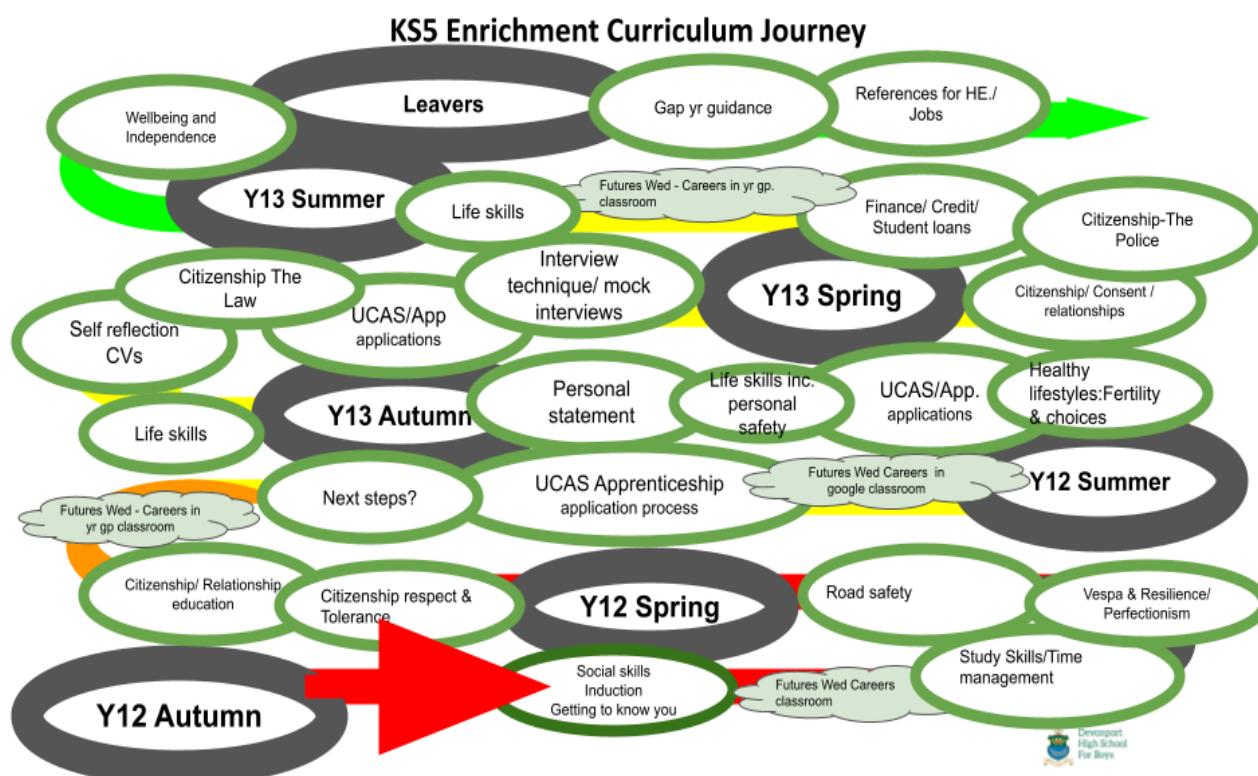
KS5 Enrichment Curriculum Journey

Leavers

Wellbeing and Independence

Gap yr guidance

References for HE./ Jobs

Y13 Summer

Life skills

Futures Wed - Careers in yr gp. classroom

Finance/ Credit/ Student loans

Citizenship-The Police

Citizenship The Law

Interview technique/ mock interviews

Y13 Spring

Citizenship/ Consent / relationships

Self reflection CVs

UCAS/App applications

Y13 Autumn

Personal statement

Life skills inc. personal safety

UCAS/App. applications

Healthy lifestyles:Fertility & choices

Life skills

Next steps?

UCAS Apprenticeship application process

Futures Wed Careers in google classroom

Y12 Summer

Futures Wed - Careers in yr gp classroom

Citizenship/ Relationship education

Citizenship respect & Tolerance

Y12 Spring

Road safety

Vespa & Resilience/ Perfectionism

Y12 Autumn

Social skills Induction Getting to know you

Futures Wed Careers classroom

Study Skills/Time management

Devonport High School For Boys